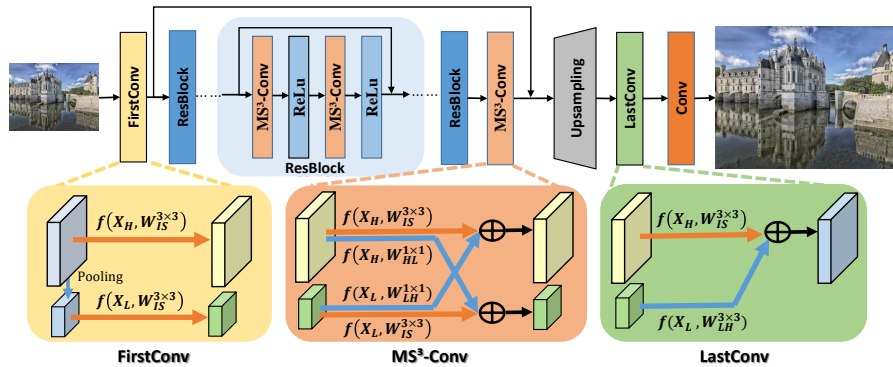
FirstConv

ResBlock

MS³-Conv

ReLu

MS³-Conv

ReLu

ResBlock

ResBlock

MS³-Conv

Upsampling

LastConv

Conv

$f(X_H, W_{IS}^{3\times3})$

Pooling

$f(X_L, W_{IS}^{3\times3})$

FirstConv

$f(X_H, W_{IS}^{3\times3})$

$f(X_H, W_{HL}^{1\times1})$

$f(X_L, W_{LH}^{1\times1})$

$f(X_L, W_{IS}^{3\times3})$

MS³-Conv

$f(X_H, W_{IS}^{3\times3})$

$f(X_L, W_{LH}^{3\times3})$

LastConv